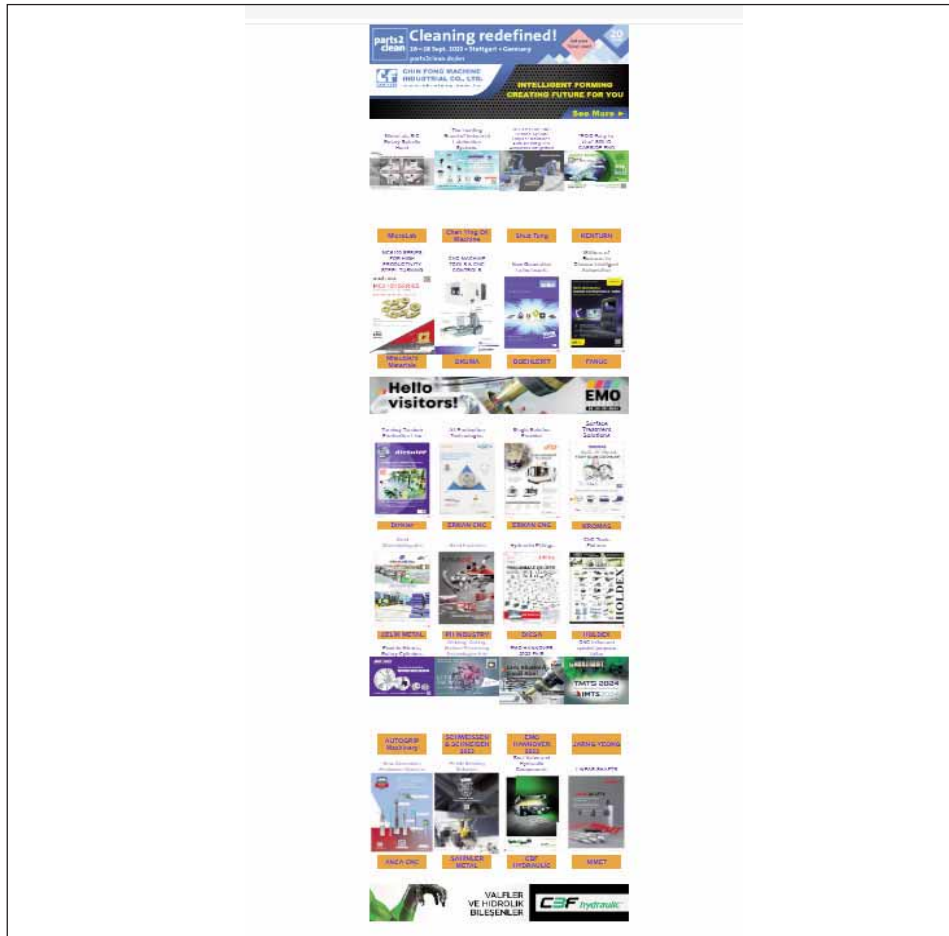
parts2clean Cleaning redefined!

24–26 Sept. 2025 • Stuttgart • Germany

parts2clean.de/en

CHIN FONG MACHINE INDUSTRIAL CO., LTD.

INTELLIGENT FORMING CREATING FUTURE FOR YOU

See More ►

MicroLab

Chen Ying CK Machine

Shuh Tung

KENTURN

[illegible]

ZAGAR

DOKUSERT

FANUC

Hello visitors!

EMO

DIRKAM

ERKAN CNC

ERMAK CNC

KROMAS

ÇELİK METAL

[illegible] INDUSTRY

DİCSA

HOLDEX

TMTS 2024

AUTOGRIP Machinery

SCHWEISSEN & SCHNEIDEN 2025

EMO HANNOVER 2025

JARNG YEONG

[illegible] CNC

ŞAYINLER METAL

CBF HYDRAULIC

MMET

VALFLER VE HİDROLİK BİLEŞENLER

CBF hydraulic